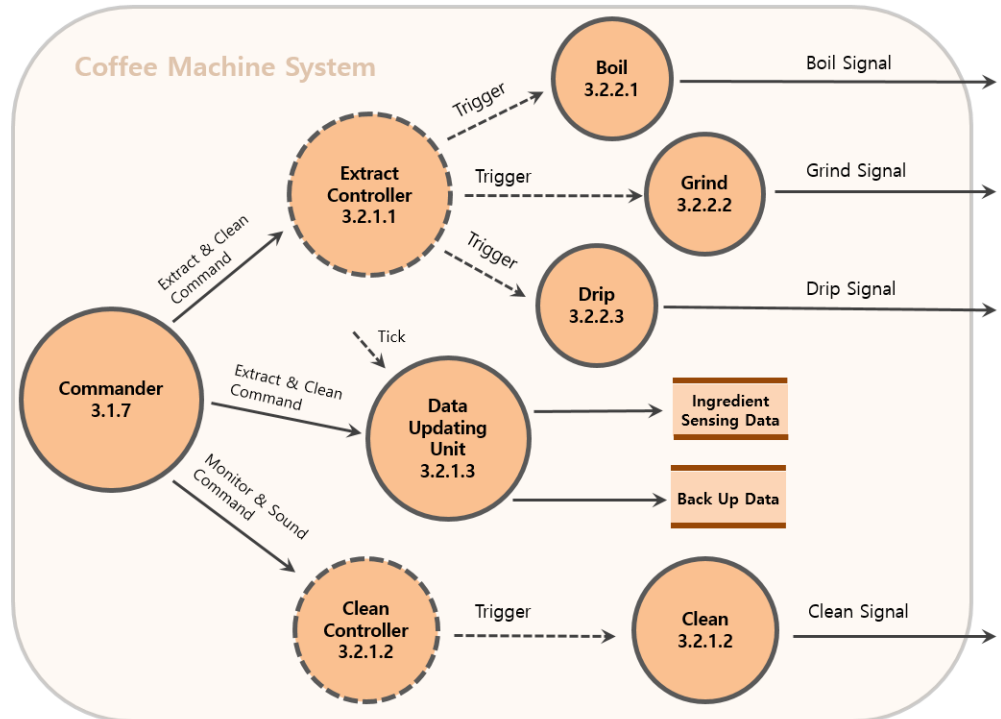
Coffee Machine System

Trigger

Boil
3.2.2.1

Boil Signal

Extract Controller
3.2.1.1

Trigger

Grind
3.2.2.2

Grind Signal

Trigger

Extract & Clean Command

Drip
3.2.2.3

Drip Signal

Tick

Commander
3.1.7

Extract & Clean Command

Data Updating Unit
3.2.1.3

Ingredient Sensing Data

Monitor & Sound Command

Back Up Data

Clean Controller
3.2.1.2

Trigger

Clean
3.2.1.2

Clean Signal